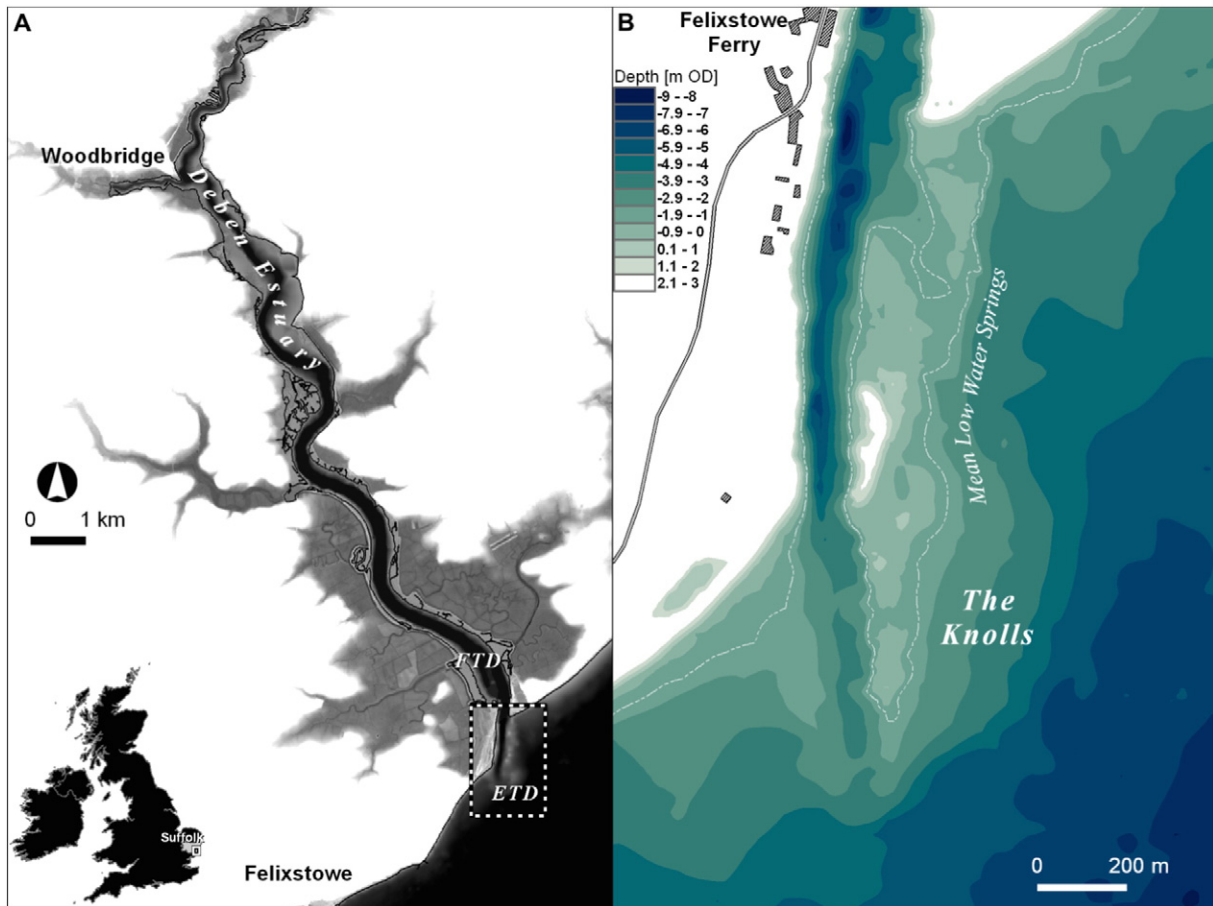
A

Woodbridge

Deben Estuary

0 1 km

FTD

ETD

Suffolk

Felixstowe

B

Felixstowe Ferry

Depth [m OD]
-9 - -8
-7.9 - -7
-6.9 - -6
-5.9 - -5
-4.9 - -4
-3.9 - -3
-2.9 - -2
-1.9 - -1
-0.9 - 0
0.1 - 1
1.1 - 2
2.1 - 3

Mean Low Water Springs

The Knolls

0 200 m